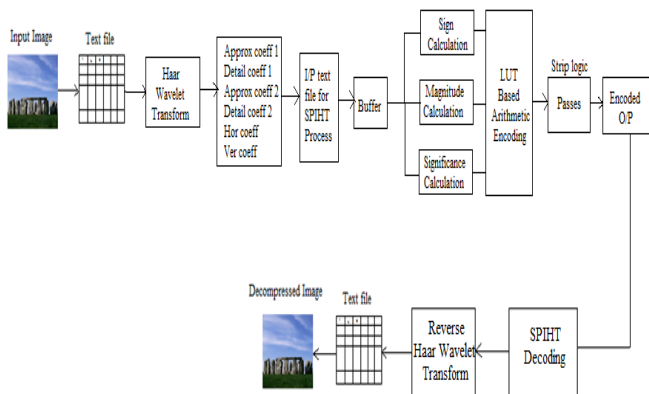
Input Image

Text file

Haar Wavelet Transform

Approx coeff 1
Detail coeff 1
Approx coeff 2
Detail coeff 2
Hor coeff
Ver coeff

I/P text file for SPIHT Process

Buffer

Sign Calculation

Magnitude Calculation

Significance Calculation

LUT Based Arithmetic Encoding

Strip logic

Passes

Encoded O/P

Decompressed Image

Text file

Reverse Haar Wavelet Transform

SPIHT Decoding